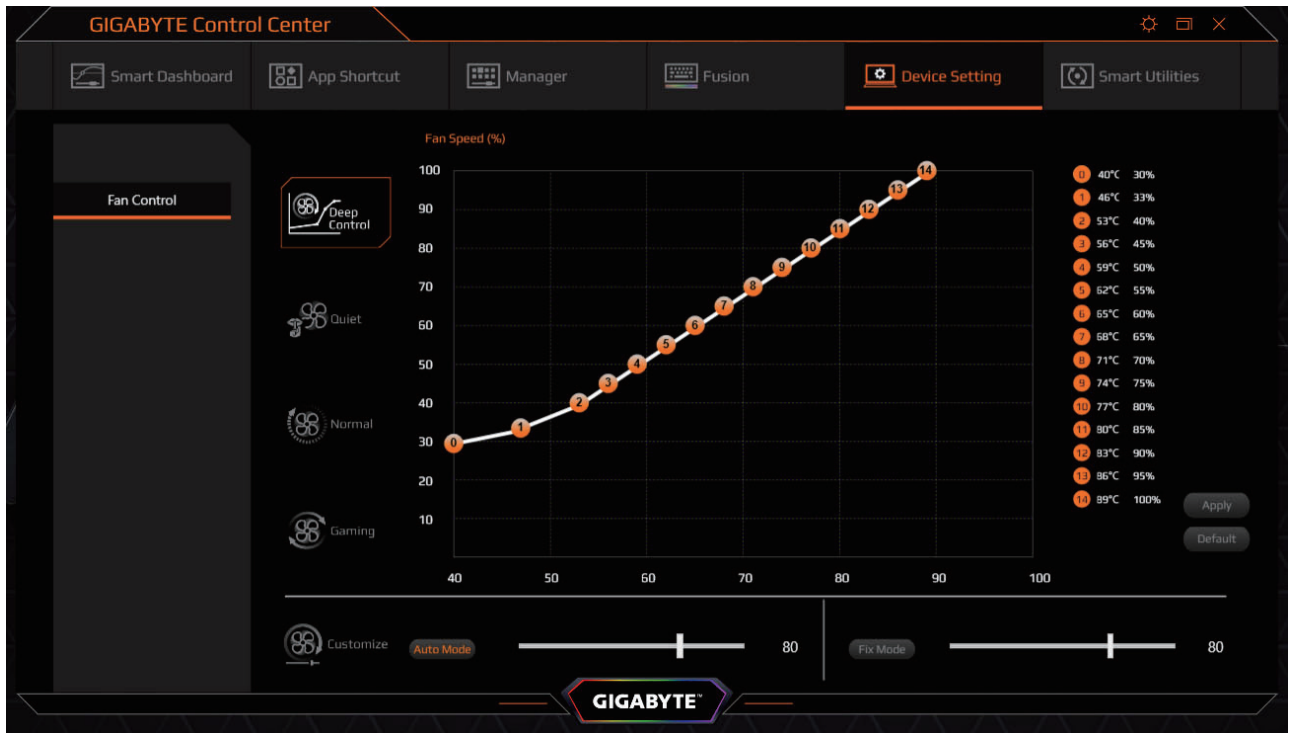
GIGABYTE Control Center

Smart Dashboard
App Shortcut
Manager
Fusion
Device Setting
Smart Utilities

Fan Control

Deep Control
Quiet
Normal
Gaming

Fan Speed (%)

100
90
80
70
60
50
40
30
20
10

40
50
60
70
80
90
100

0 1 2 3 4 5 6 7 8 9 10 11 12 13 14

| | | |
|---|---|---|
| 0 | 40°C | 30% |
| 1 | 46°C | 33% |
| 2 | 53°C | 40% |
| 3 | 56°C | 45% |
| 4 | 59°C | 50% |
| 5 | 62°C | 55% |
| 6 | 65°C | 60% |
| 7 | 68°C | 65% |
| 8 | 71°C | 70% |
| 9 | 74°C | 75% |
| 10 | 77°C | 80% |
| 11 | 80°C | 85% |
| 12 | 83°C | 90% |
| 13 | 86°C | 95% |
| 14 | 89°C | 100% |

Apply
Default

Customize
Auto Mode
80
Fix Mode
80

GIGABYTE™